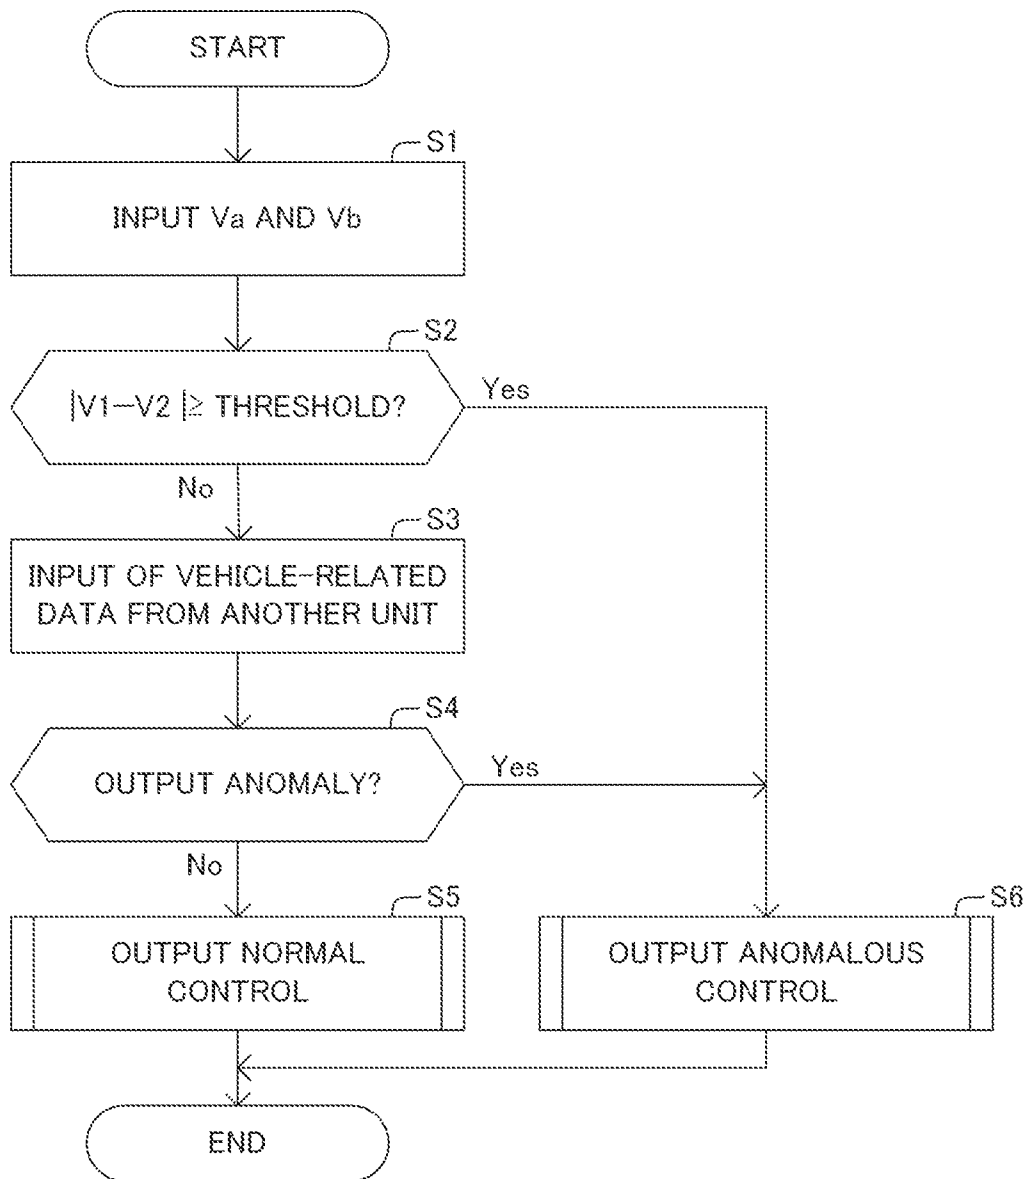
START

S1

INPUT Va AND Vb

S2

$|V1-V2| \geq$ THRESHOLD?

Yes

No

S3

INPUT OF VEHICLE-RELATED DATA FROM ANOTHER UNIT

S4

OUTPUT ANOMALY?

Yes

No

S5

OUTPUT NORMAL CONTROL

S6

OUTPUT ANOMALOUS CONTROL

END